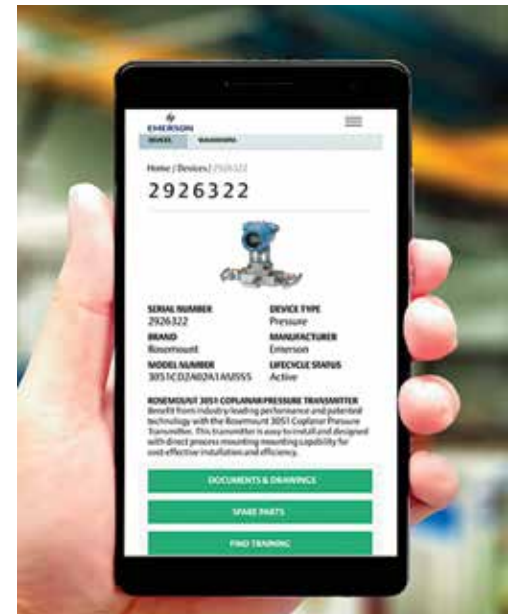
EMERSON

DEVICES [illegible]

Home / Devices / 2926322

2926322

SERIAL NUMBER
2926322

DEVICE TYPE
Pressure

BRAND
Rosemount

MANUFACTURER
Emerson

MODEL NUMBER
3051CD2A02A1AM5S5

LIFECYCLE STATUS
Active

ROSEMOUNT 3051 COPLANAR PRESSURE TRANSMITTER
Benefit from industry leading performance and patented technology with the Rosemount 3051 Coplanar Pressure Transmitter. This transmitter is easy to install and designed with direct process mounting mounting capability for cost-effective installation and efficiency.

DOCUMENTS & DRAWINGS

SPARE PARTS

FIND TRAINING